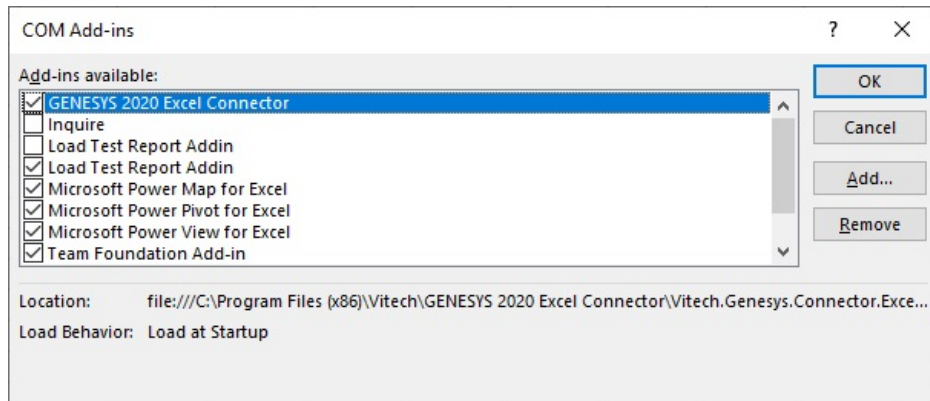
COM Add-ins

?

×

Add-ins available:

GENESYS 2020 Excel Connector
Inquire
Load Test Report Addin
Load Test Report Addin
Microsoft Power Map for Excel
Microsoft Power Pivot for Excel
Microsoft Power View for Excel
Team Foundation Add-in

OK

Cancel

Add...

Remove

Location: file:///C:\Program Files (x86)\Vitech\GENESYS 2020 Excel Connector\Vitech.Genesys.Connector.Exce...

Load Behavior: Load at Startup